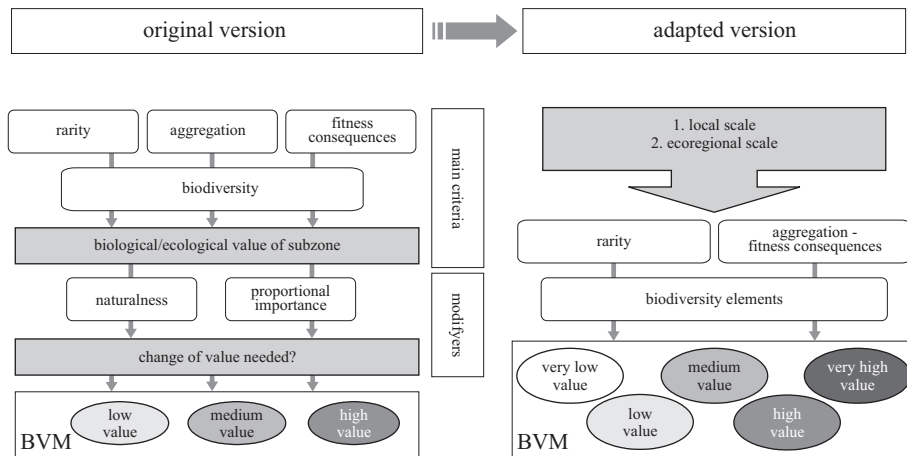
original version

adapted version

rarity

aggregation

fitness consequences

main criteria

biodiversity

biological/ecological value of subzone

naturalness

proportional importance

modifyers

change of value needed?

low value

medium value

high value

BVM

1. local scale
2. ecoregional scale

rarity

aggregation - fitness consequences

biodiversity elements

very low value

medium value

very high value

low value

high value

BVM